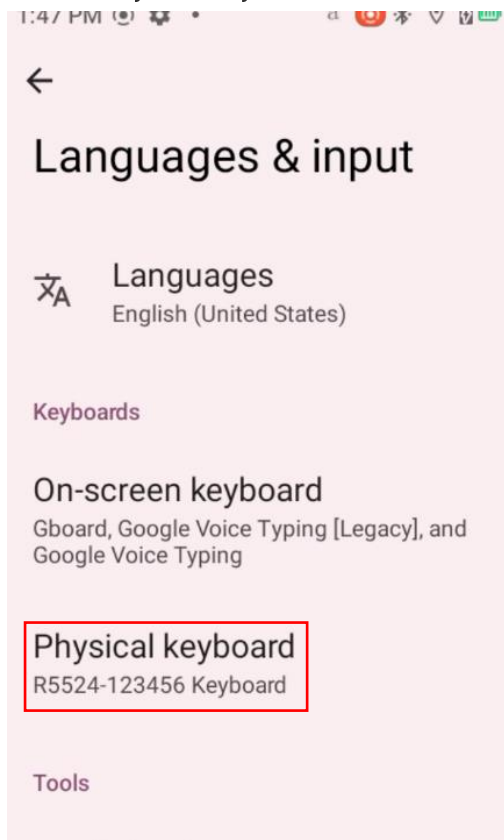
1:47 PM

Languages & input

Languages
English (United States)

Keyboards

On-screen keyboard
Gboard, Google Voice Typing [Legacy], and Google Voice Typing

Physical keyboard
R5524-123456 Keyboard

Tools